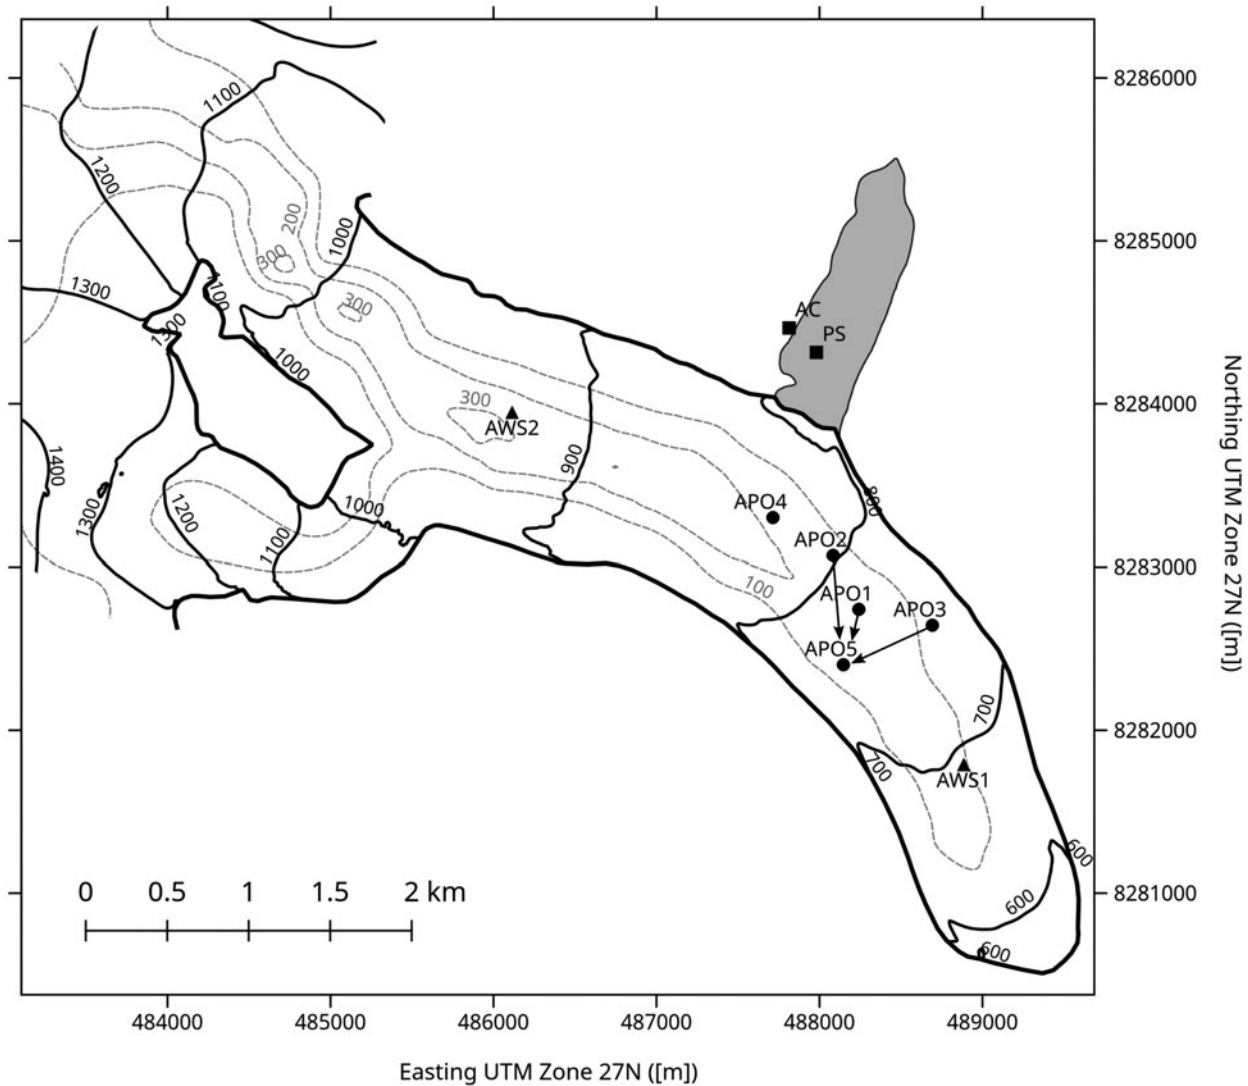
8286000
8285000
8284000
8283000
8282000
8281000
Northing UTM Zone 27N ([m])

1100
1200
1300
1300
1100
1000
300
200
300
1000
1400
1300
1200
1100
1000
300
AWS2
900
AC
PS
800
APO4
APO2
100
APO1
APO3
APO5
700
700
AWS1
600
600
600

0 0.5 1 1.5 2 km

484000 485000 486000 487000 488000 489000
Easting UTM Zone 27N ([m])